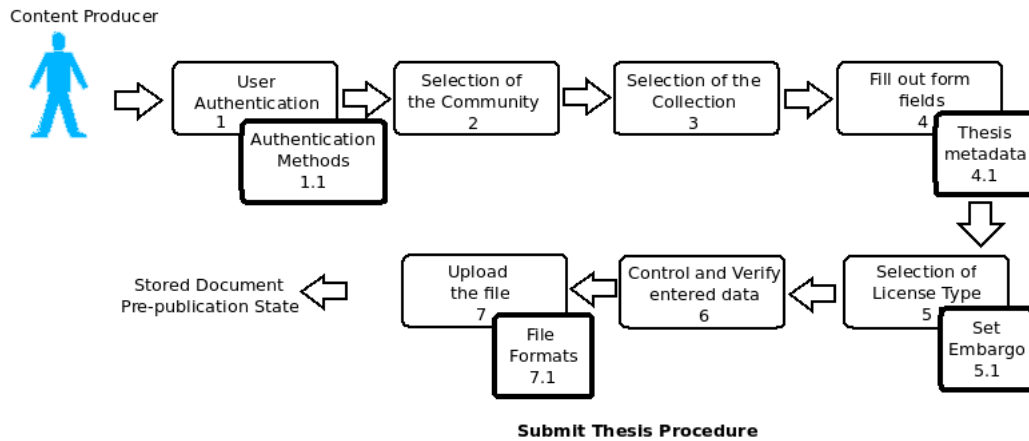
Content Producer

User Authentication 1

Authentication Methods 1.1

Selection of the Community 2

Selection of the Collection 3

Fill out form fields 4

Thesis metadata 4.1

Selection of License Type 5

Set Embargo 5.1

Control and Verify entered data 6

Upload the file 7

File Formats 7.1

Stored Document Pre-publication State

Submit Thesis Procedure